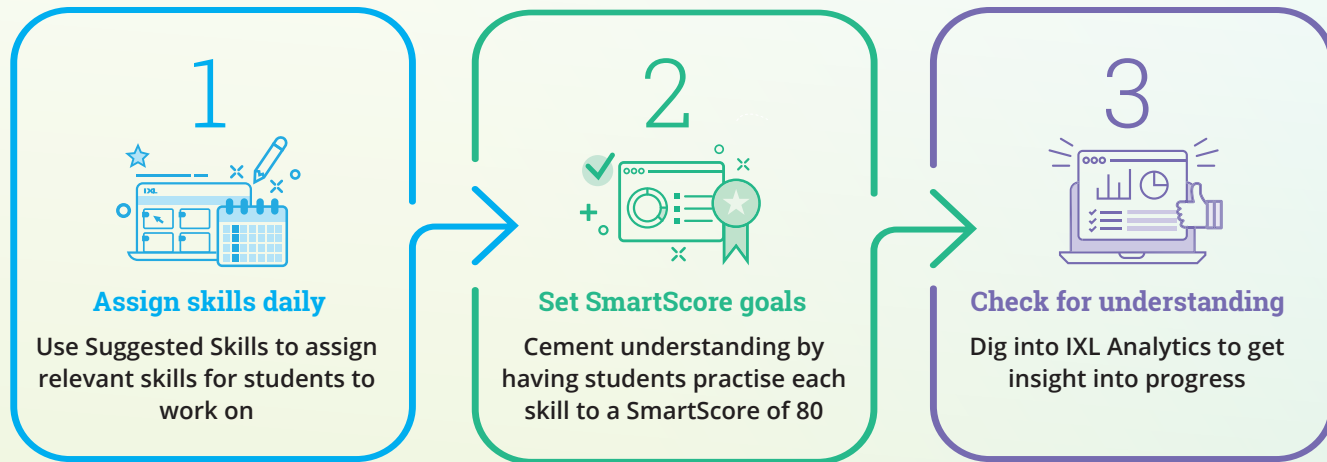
1

IXL

Assign skills daily

Use Suggested Skills to assign relevant skills for students to work on

2

Set SmartScore goals

Cement understanding by having students practise each skill to a SmartScore of 80

3

Check for understanding

Dig into IXL Analytics to get insight into progress